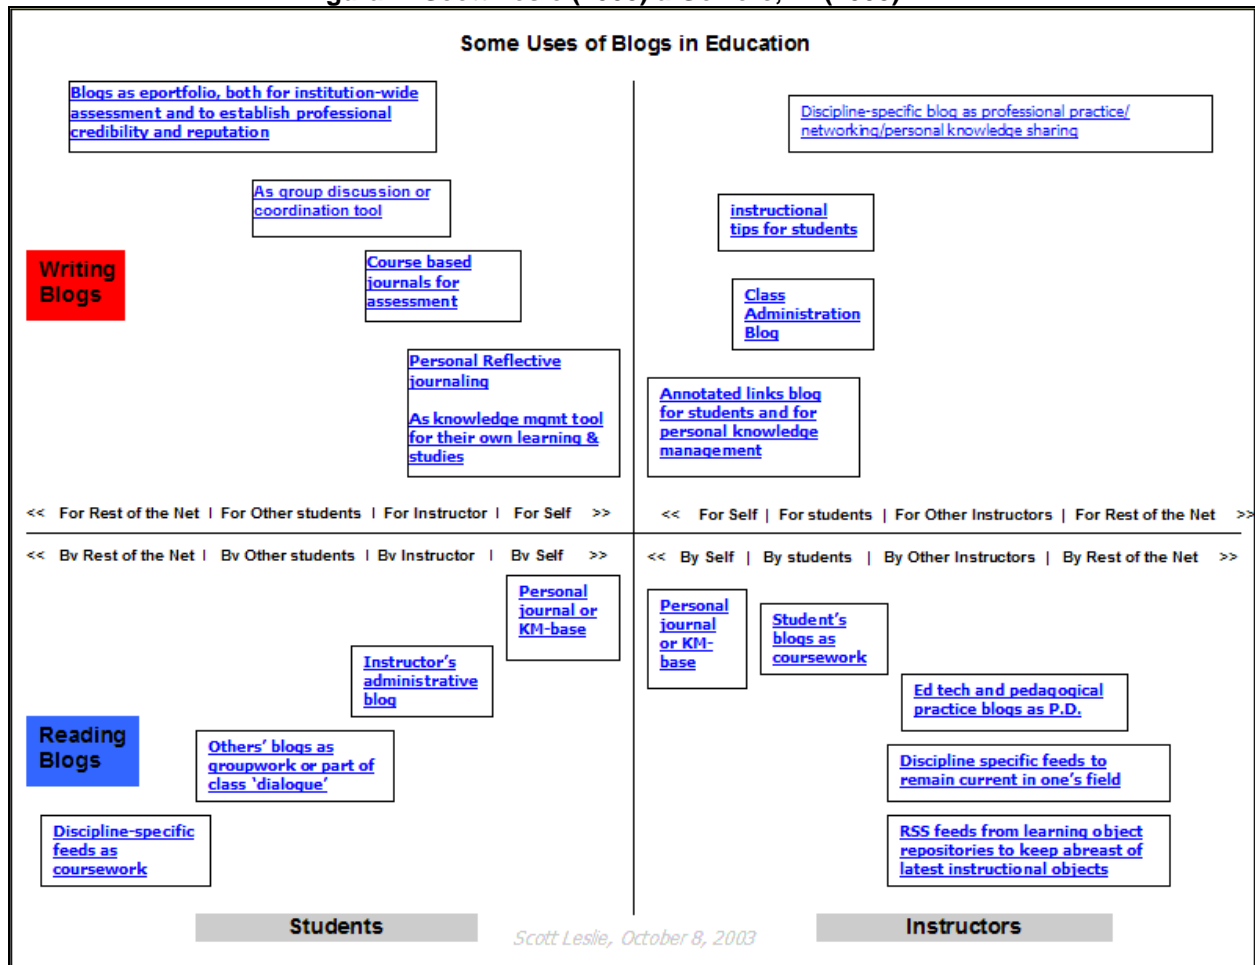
Some Uses of Blogs in Education

Blogs as eportfolio, both for institution-wide assessment and to establish professional credibility and reputation

Discipline-specific blog as professional practice/ networking/personal knowledge sharing

As group discussion or coordination tool

instructional tips for students

Writing Blogs

Course based journals for assessment

Class Administration Blog

Personal Reflective journaling

As knowledge mgmt tool for their own learning & studies

Annotated links blog for students and for personal knowledge management

<< For Rest of the Net | For Other students | For Instructor | For Self >>

<< For Self | For students | For Other Instructors | For Rest of the Net >>

<< By Rest of the Net | By Other students | By Instructor | By Self >>

<< By Self | By students | By Other Instructors | By Rest of the Net >>

Personal journal or KM-base

Personal journal or KM-base

Student's blogs as coursework

Instructor's administrative blog

Ed tech and pedagogical practice blogs as P.D.

Reading Blogs

Others' blogs as groupwork or part of class 'dialogue'

Discipline specific feeds to remain current in one's field

Discipline-specific feeds as coursework

RSS feeds from learning object repositories to keep abreast of latest instructional objects

Students

Scott Leslie, October 8, 2003

Instructors